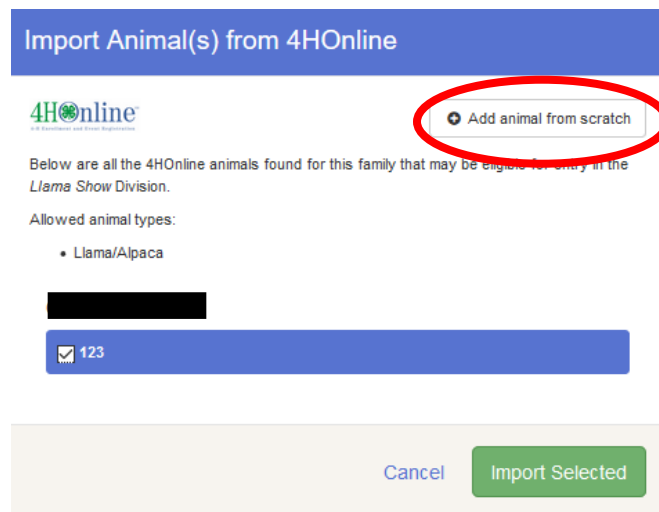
Import Animal(s) from 4HOnline

4HOnline
4-H Enrollment and Event Registration

Add animal from scratch

Below are all the 4HOnline animals found for this family that may be eligible for entry in the Llama Show Division.

Allowed animal types:

• Llama/Alpaca

123

Cancel

Import Selected